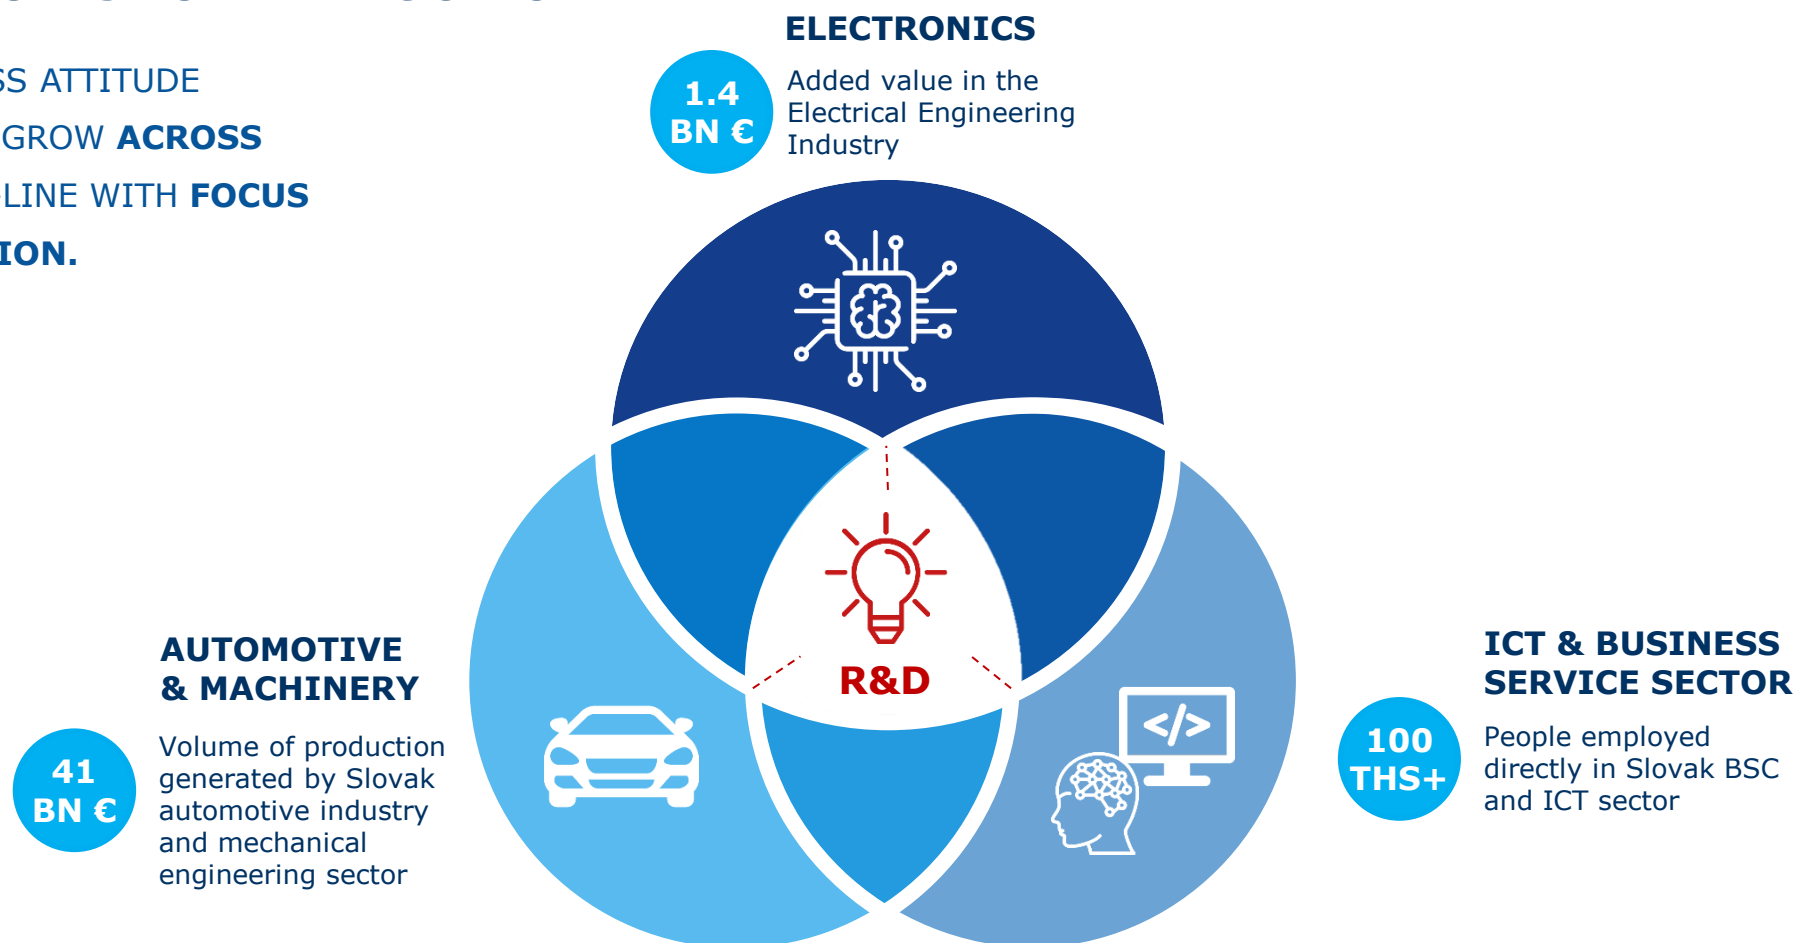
SS ATTITUDE
GROW ACROSS
LINE WITH FOCUS
ION.

ELECTRONICS

1.4 BN €

Added value in the Electrical Engineering Industry

R&D

AUTOMOTIVE & MACHINERY

41 BN €

Volume of production generated by Slovak automotive industry and mechanical engineering sector

</>

ICT & BUSINESS SERVICE SECTOR

100 THS+

People employed directly in Slovak BSC and ICT sector